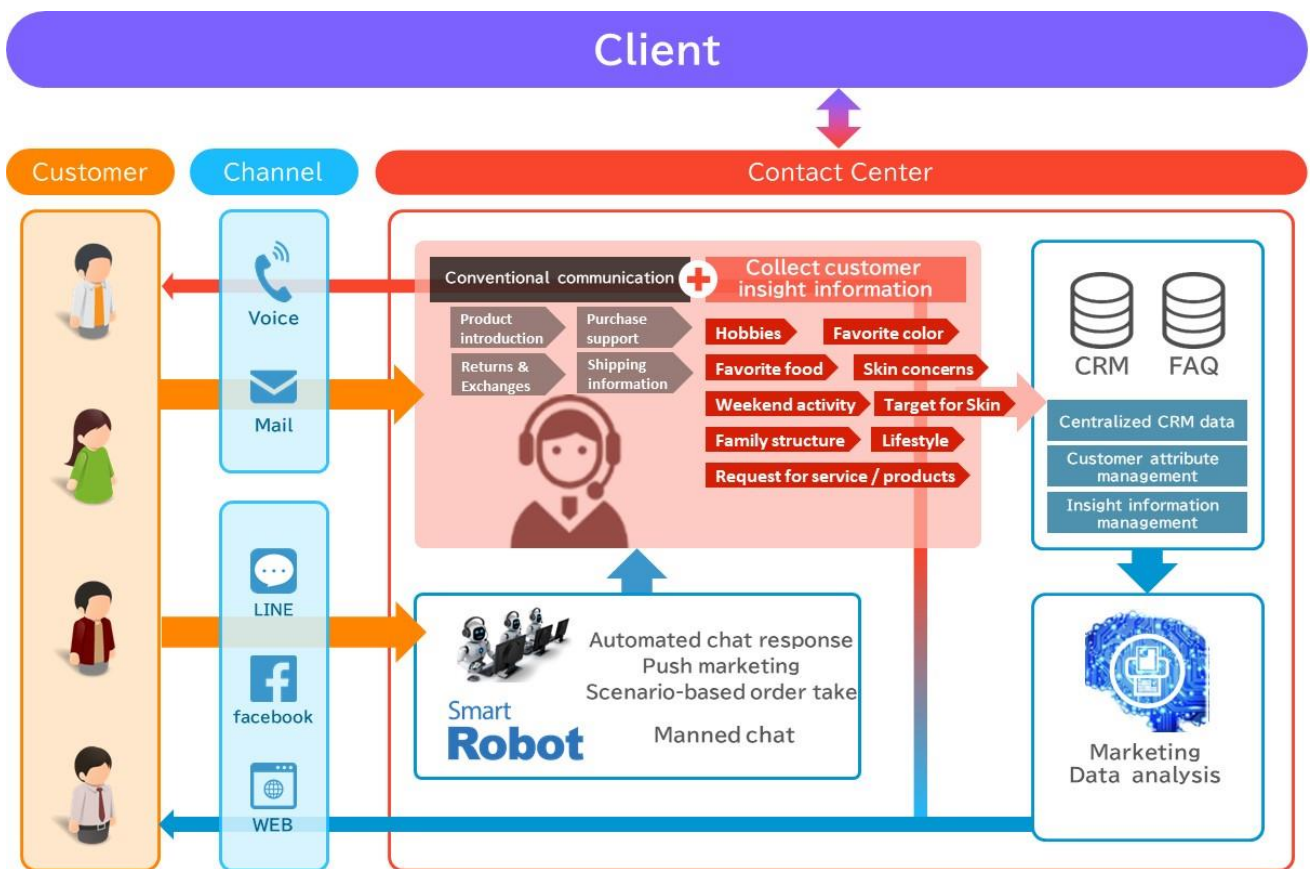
Client

Customer

Channel

Contact Center

Voice

Mail

LINE

facebook

WEB

Conventional communication

Collect customer insight information

Product introduction

Purchase support

Returns & Exchanges

Shipping information

Hobbies

Favorite color

Favorite food

Skin concerns

Weekend activity

Target for Skin

Family structure

Lifestyle

Request for service / products

CRM

FAQ

Centralized CRM data

Customer attribute management

Insight information management

Automated chat response
Push marketing
Scenario-based order take

Manned chat

Smart
Robot

Marketing
Data analysis